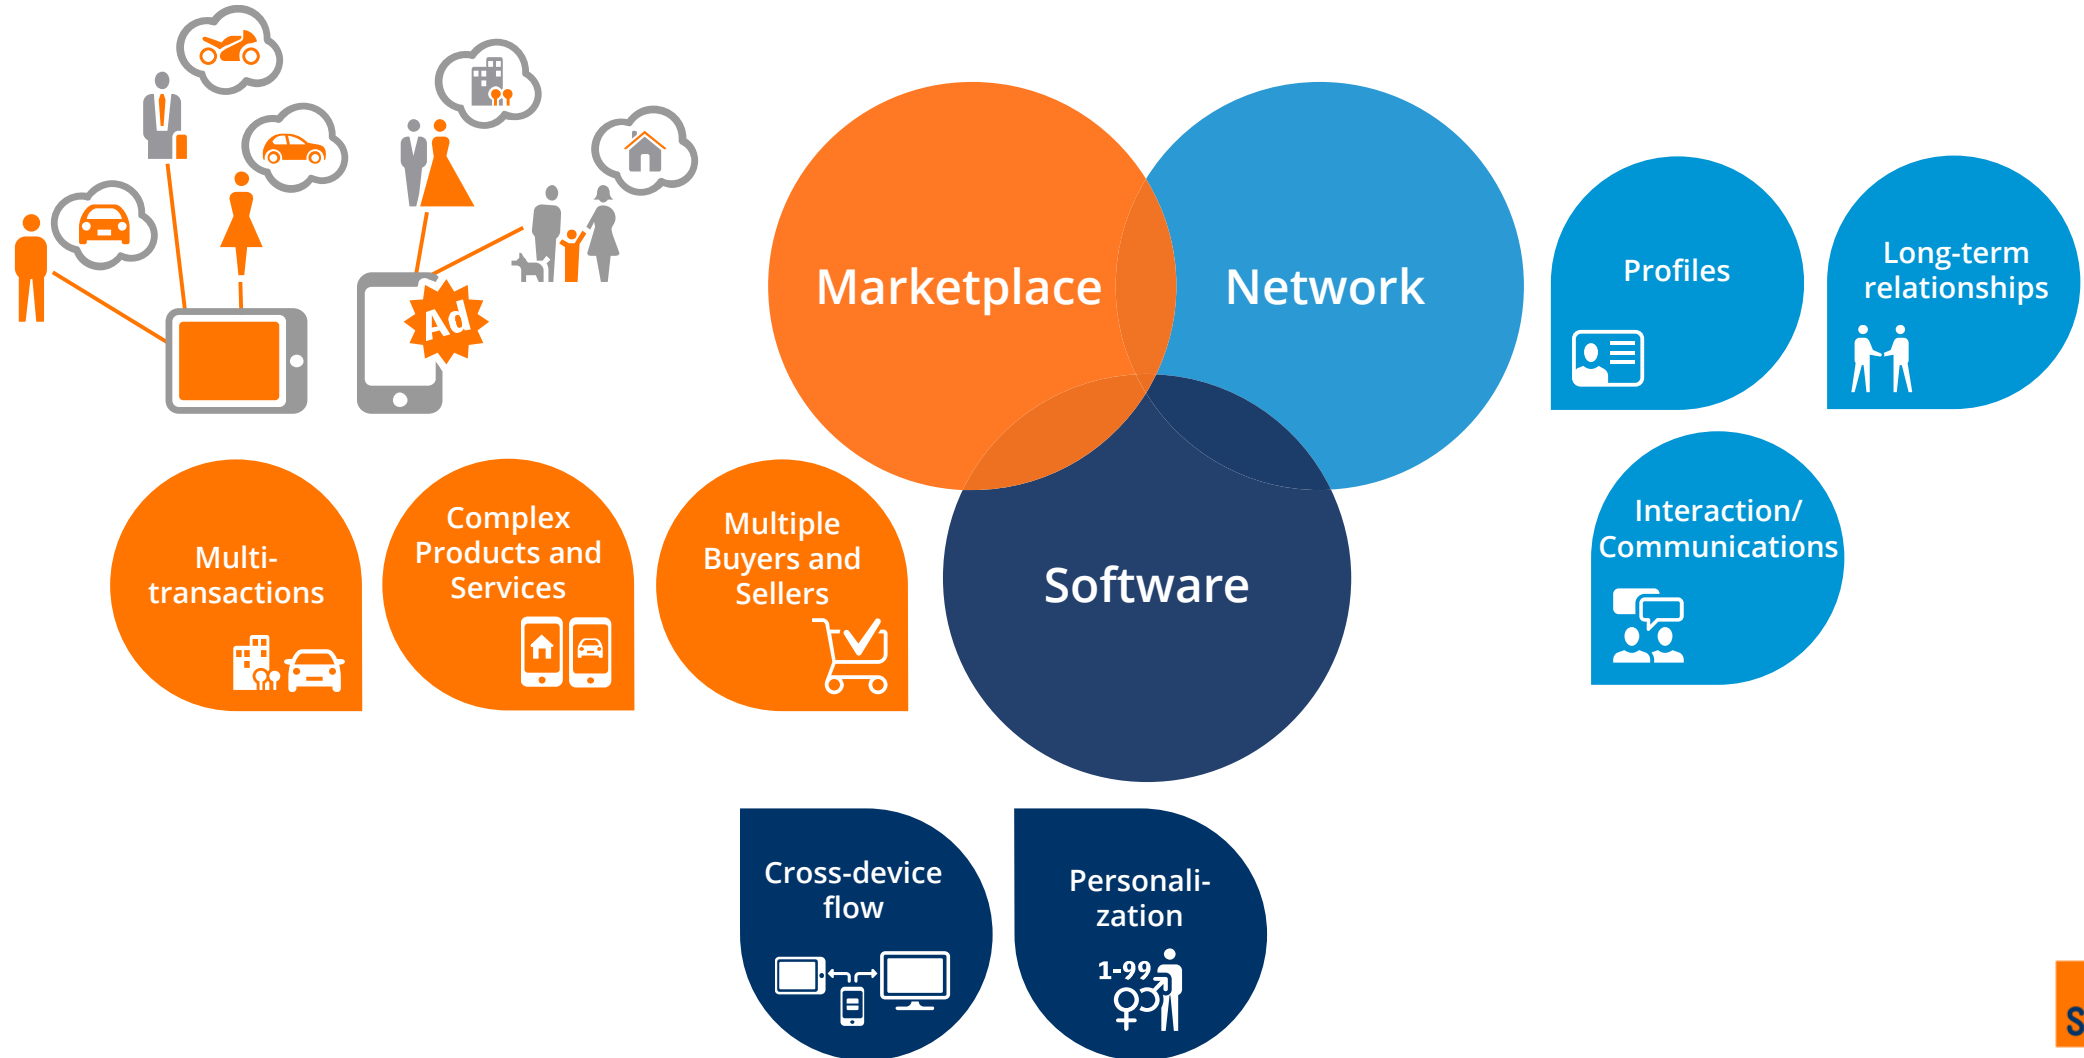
Ad

Marketplace

Network

Software

Profiles

Long-term relationships

Interaction/ Communications

Multi-transactions

Complex Products and Services

Multiple Buyers and Sellers

Cross-device flow

Personalization

1-99